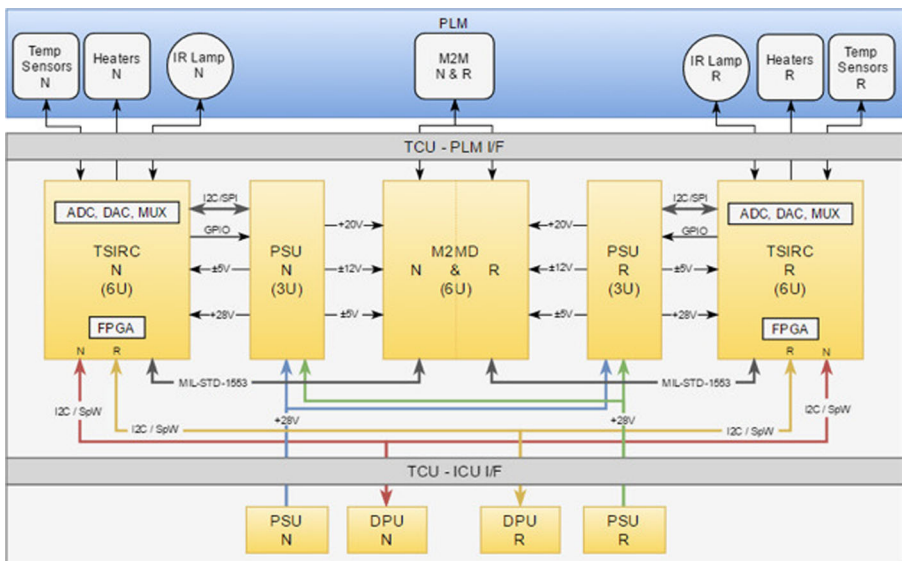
PLM

Temp Sensors N

Heaters N

IR Lamp N

M2M N & R

IR Lamp R

Heaters R

Temp Sensors R

TCU - PLM I/F

ADC, DAC, MUX

TSIRC N (6U)

FPGA

N R

I2C/SPI

GPIO

±5V

+28V

PSU N (3U)

+20V

±12V

±5V

+28V

M2MD N & R (6U)

+20V

±12V

±5V

PSU R (3U)

I2C/SPI

GPIO

±5V

+28V

ADC, DAC, MUX

TSIRC R (6U)

FPGA

R N

MIL-STD-1553

MIL-STD-1553

I2C / SpW

I2C / SpW

+28V

+28V

I2C / SpW

I2C / SpW

TCU - ICU I/F

PSU N

DPU N

DPU R

PSU R